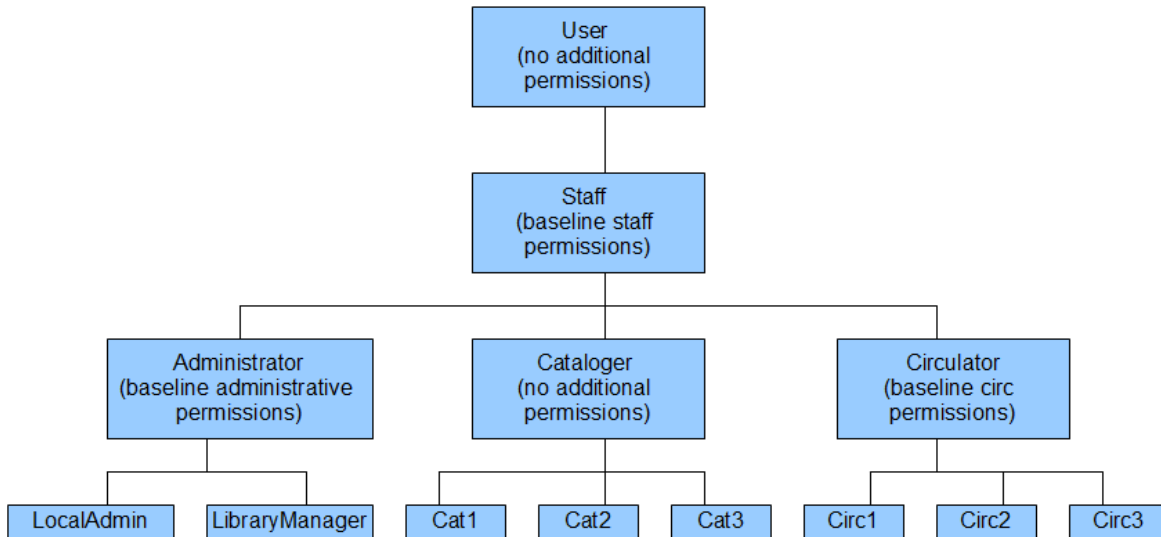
User
(no additional permissions)

Staff
(baseline staff permissions)

Administrator
(baseline administrative permissions)

Cataloger
(no additional permissions)

Circulator
(baseline circ permissions)

LocalAdmin

LibraryManager

Cat1

Cat2

Cat3

Circ1

Circ2

Circ3